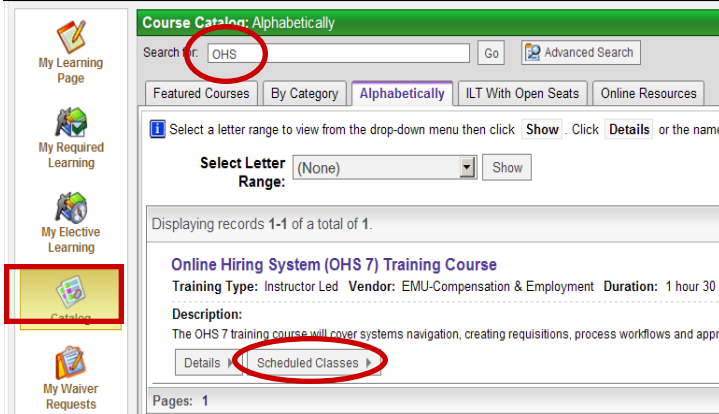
My Learning Page

My Required Learning

My Elective Learning

Catalog

My Waiver Requests

Course Catalog: Alphabetically

Search for: OHS Go Advanced Search

Featured Courses | By Category | Alphabetically | ILT With Open Seats | Online Resources

Select a letter range to view from the drop-down menu then click Show. Click Details or the name

Select Letter Range: (None) Show

Displaying records 1-1 of a total of 1.

Online Hiring System (OHS 7) Training Course

Training Type: Instructor Led Vendor: EMU-Compensation & Employment Duration: 1 hour 30

Description:

The OHS 7 training course will cover systems navigation, creating requisitions, process workflows and appr

Details Scheduled Classes

Pages: 1